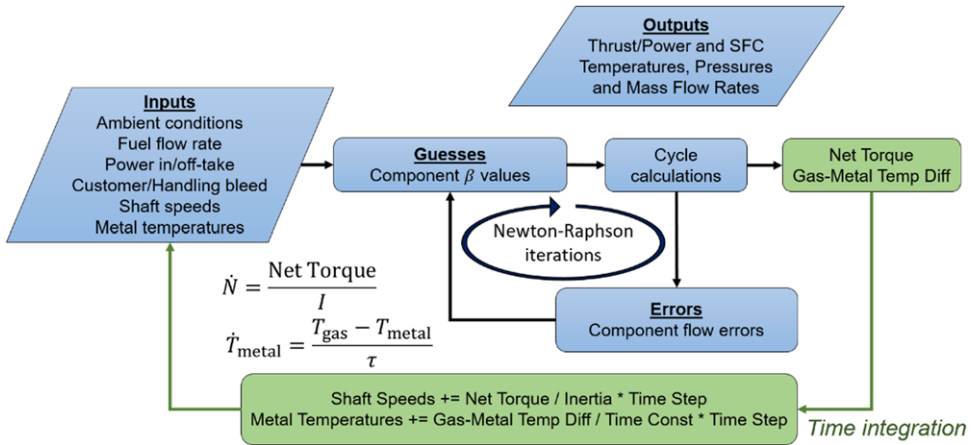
Outputs
Thrust/Power and SFC
Temperatures, Pressures and Mass Flow Rates

Inputs
Ambient conditions
Fuel flow rate
Power in/off-take
Customer/Handling bleed
Shaft speeds
Metal temperatures

Guesses
Component $\beta$ values

Cycle calculations

Net Torque
Gas-Metal Temp Diff

Newton-Raphson iterations

$\dot{N} = \frac{\text{Net Torque}}{I}$

$\dot{T}_{\text{metal}} = \frac{T_{\text{gas}} - T_{\text{metal}}}{\tau}$

Errors
Component flow errors

Shaft Speeds += Net Torque / Inertia * Time Step
Metal Temperatures += Gas-Metal Temp Diff / Time Const * Time Step

Time integration